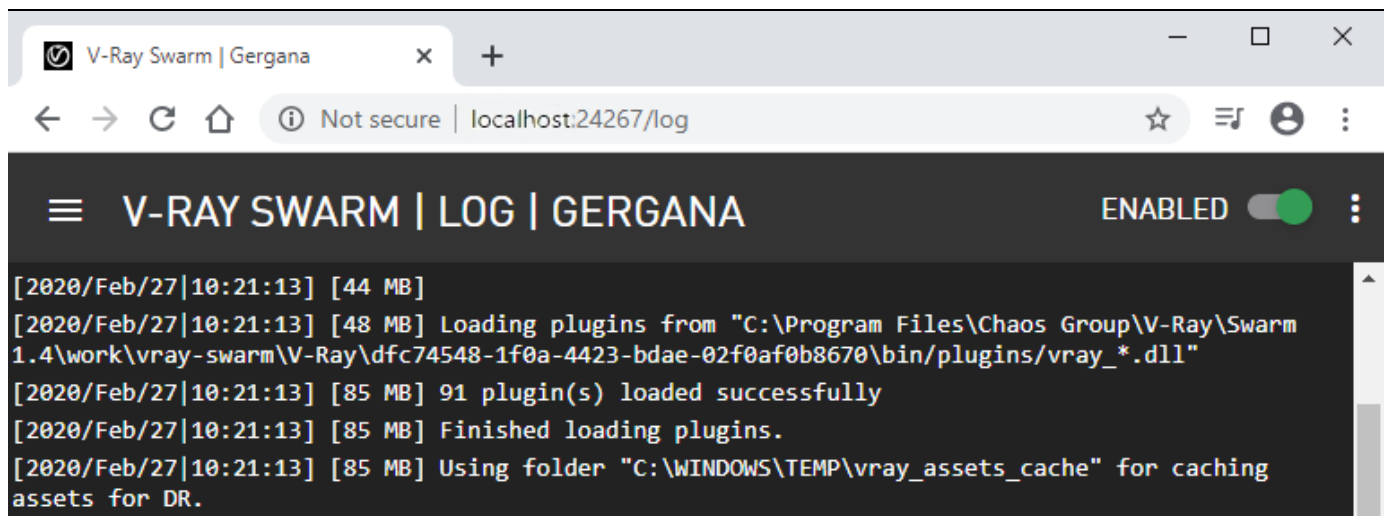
V-Ray Swarm | Gergana ×

Not secure | localhost:24267/log

V-RAY SWARM | LOG | GERGANA

ENABLED

[2020/Feb/27|10:21:13] [44 MB]
[2020/Feb/27|10:21:13] [48 MB] Loading plugins from "C:\Program Files\Chaos Group\V-Ray\Swarm 1.4\work\vray-swarm\V-Ray\dfc74548-1f0a-4423-bdae-02f0af0b8670\bin/plugins/vray_*.dll"
[2020/Feb/27|10:21:13] [85 MB] 91 plugin(s) loaded successfully
[2020/Feb/27|10:21:13] [85 MB] Finished loading plugins.
[2020/Feb/27|10:21:13] [85 MB] Using folder "C:\WINDOWS\TEMP\vray_assets_cache" for caching assets for DR.